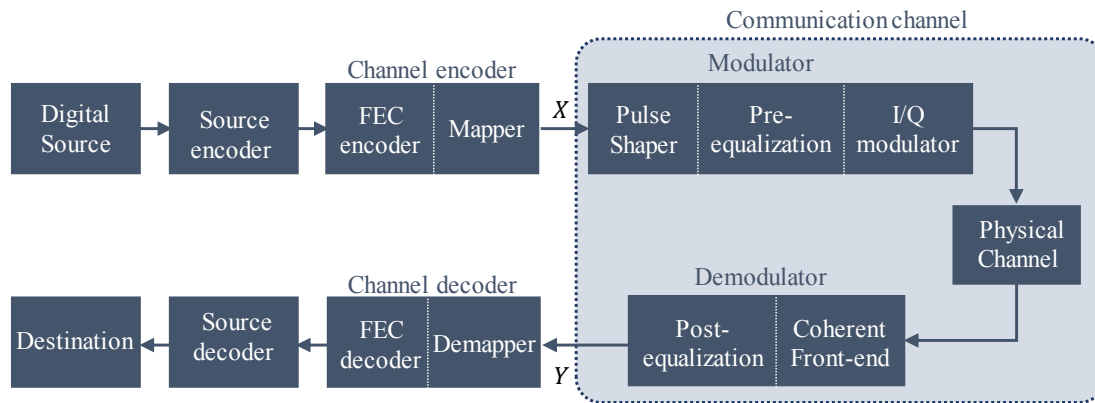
Communication channel

Channel encoder

Modulator

Digital Source

Source encoder

FEC encoder

Mapper

$X$

Pulse Shaper

Pre-equalization

I/Q modulator

Physical Channel

Channel decoder

Demodulator

Destination

Source decoder

FEC decoder

Demapper

$Y$

Post-equalization

Coherent Front-end